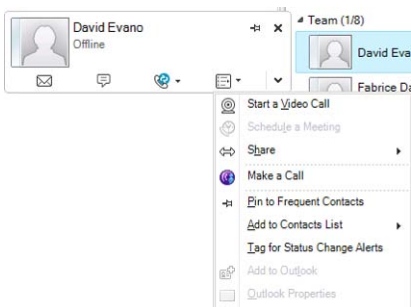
David Evano
Offline

Team (1/8)
David Eva
Fabrice Da

Start a Video Call
Schedule a Meeting
Share
Make a Call
Pin to Frequent Contacts
Add to Contacts List
Tag for Status Change Alerts
Add to Outlook
Outlook Properties